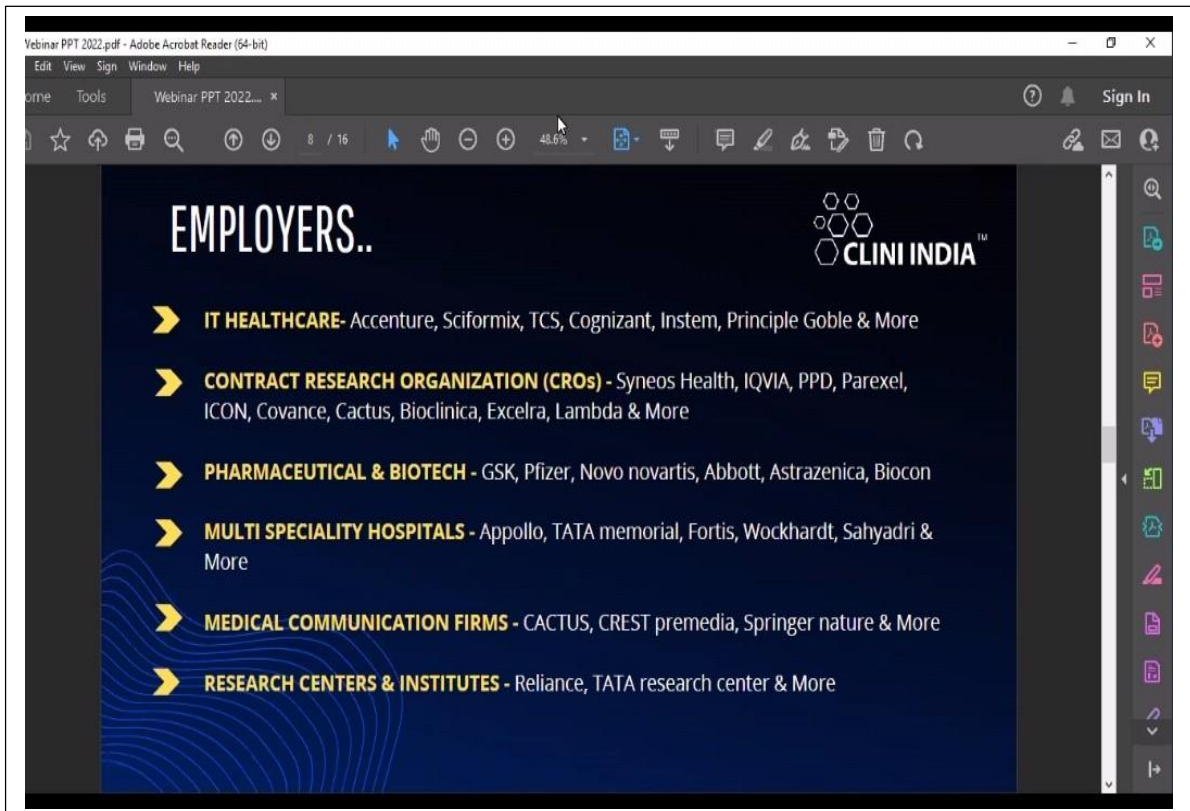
Vebinar PPT 2022.pdf - Adobe Acrobat Reader (64-bit)

Edit View Sign Window Help

ome Tools Webinar PPT 2022.... ×

Sign In

8 / 16 48.6%

EMPLOYERS..

CLINI INDIA ™

IT HEALTHCARE- Accenture, Sciformix, TCS, Cognizant, Instem, Principle Goble & More

CONTRACT RESEARCH ORGANIZATION (CROs) - Syneos Health, IQVIA, PPD, Parexel, ICON, Covance, Cactus, Bioclinica, Excelra, Lambda & More

PHARMACEUTICAL & BIOTECH - GSK, Pfizer, Novo novartis, Abbott, Astrazenica, Biocon

MULTI SPECIALITY HOSPITALS - Appollo, TATA memorial, Fortis, Wockhardt, Sahyadri & More

MEDICAL COMMUNICATION FIRMS - CACTUS, CREST premedia, Springer nature & More

RESEARCH CENTERS & INSTITUTES - Reliance, TATA research center & More